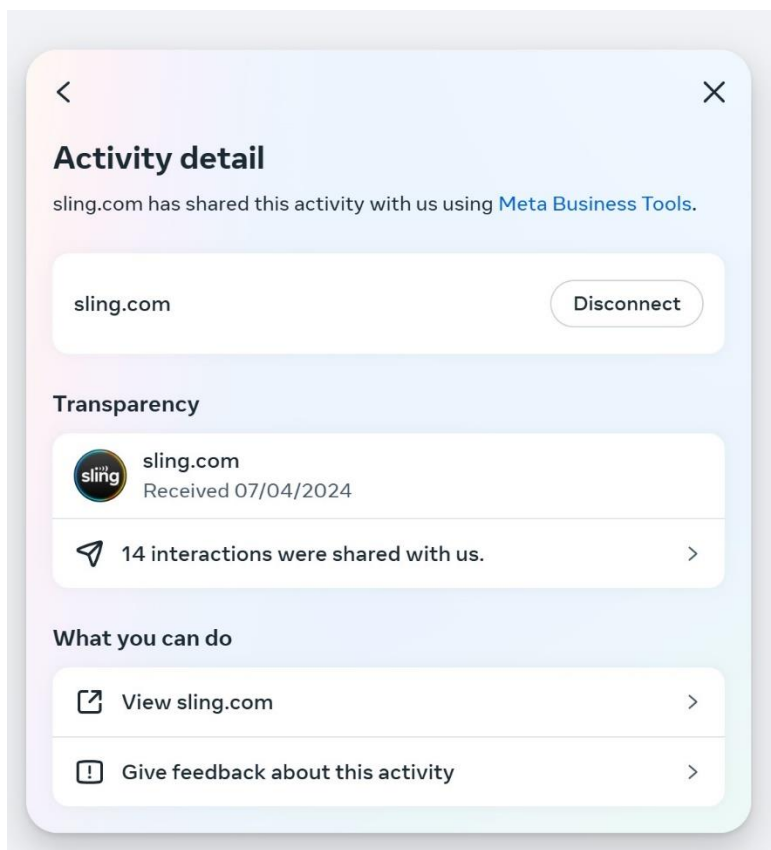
Activity detail

sling.com has shared this activity with us using Meta Business Tools.

sling.com

Disconnect

Transparency

sling

sling.com
Received 07/04/2024

14 interactions were shared with us.

What you can do

View sling.com

Give feedback about this activity